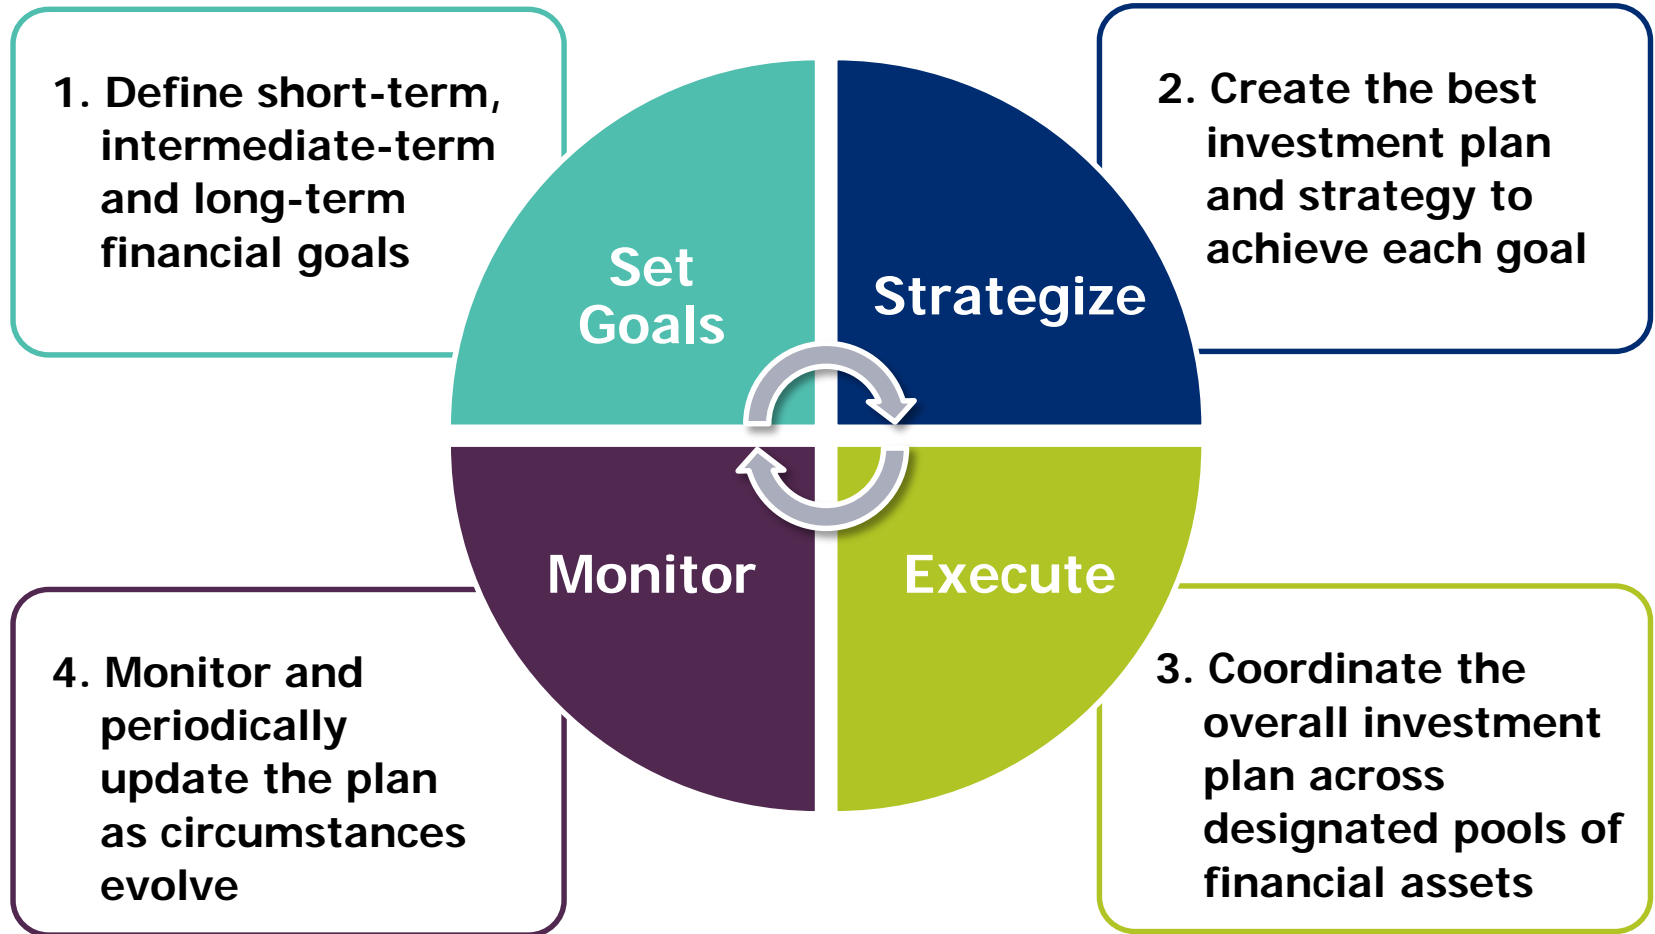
1. Define short-term, intermediate-term and long-term financial goals

Set Goals

Strategize

2. Create the best investment plan and strategy to achieve each goal

Monitor

Execute

4. Monitor and periodically update the plan as circumstances evolve

3. Coordinate the overall investment plan across designated pools of financial assets